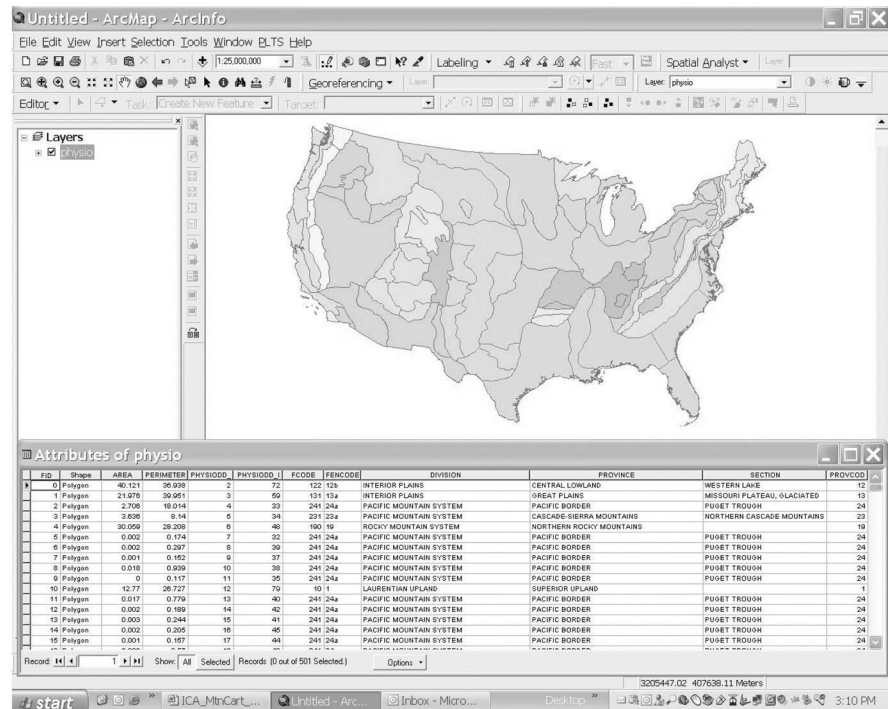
Untitled - ArcMap - ArcInfo

File Edit View Insert Selection Tools Window PLTS Help

1:25,000,000

Labeling ▾ Fast Spatial Analyst ▾ Layer:

Georeferencing ▾ Layer: Layer: physio

Editor ▾ Task: Create New Feature Target:

Layers
physio

Attributes of physio

| FID | Shape | AREA | PERIMETER | PHYSIODD_ | PHYSIODD_I | FCODE | FENCODE | DIVISION | PROVINCE | SECTION | PROVCOD |
|---|---|---|---|---|---|---|---|---|---|---|---|
| 0 | Polygon | 40.121 | 36.938 | 2 | 72 | 122 | 12b | INTERIOR PLAINS | CENTRAL LOWLAND | WESTERN LAKE | 12 |
| 1 | Polygon | 21.976 | 39.951 | 3 | 59 | 131 | 13a | INTERIOR PLAINS | GREAT PLAINS | MISSOURI PLATEAU, GLACIATED | 13 |
| 2 | Polygon | 2.706 | 18.014 | 4 | 33 | 241 | 24a | PACIFIC MOUNTAIN SYSTEM | PACIFIC BORDER | PUGET TROUGH | 24 |
| 3 | Polygon | 3.636 | 8.14 | 5 | 34 | 231 | 23a | PACIFIC MOUNTAIN SYSTEM | CASCADE-SIERRA MOUNTAINS | NORTHERN CASCADE MOUNTAINS | 23 |
| 4 | Polygon | 30.059 | 28.208 | 6 | 48 | 190 | 19 | ROCKY MOUNTAIN SYSTEM | NORTHERN ROCKY MOUNTAINS | | 19 |
| 5 | Polygon | 0.002 | 0.174 | 7 | 32 | 241 | 24a | PACIFIC MOUNTAIN SYSTEM | PACIFIC BORDER | PUGET TROUGH | 24 |
| 6 | Polygon | 0.002 | 0.297 | 8 | 39 | 241 | 24a | PACIFIC MOUNTAIN SYSTEM | PACIFIC BORDER | PUGET TROUGH | 24 |
| 7 | Polygon | 0.001 | 0.152 | 9 | 37 | 241 | 24a | PACIFIC MOUNTAIN SYSTEM | PACIFIC BORDER | PUGET TROUGH | 24 |
| 8 | Polygon | 0.018 | 0.939 | 10 | 38 | 241 | 24a | PACIFIC MOUNTAIN SYSTEM | PACIFIC BORDER | PUGET TROUGH | 24 |
| 9 | Polygon | 0 | 0.117 | 11 | 35 | 241 | 24a | PACIFIC MOUNTAIN SYSTEM | PACIFIC BORDER | PUGET TROUGH | 24 |
| 10 | Polygon | 12.77 | 26.727 | 12 | 79 | 10 | 1 | LAURENTIAN UPLAND | SUPERIOR UPLAND | | 1 |
| 11 | Polygon | 0.017 | 0.779 | 13 | 40 | 241 | 24a | PACIFIC MOUNTAIN SYSTEM | PACIFIC BORDER | PUGET TROUGH | 24 |
| 12 | Polygon | 0.002 | 0.189 | 14 | 42 | 241 | 24a | PACIFIC MOUNTAIN SYSTEM | PACIFIC BORDER | PUGET TROUGH | 24 |
| 13 | Polygon | 0.003 | 0.244 | 15 | 41 | 241 | 24a | PACIFIC MOUNTAIN SYSTEM | PACIFIC BORDER | PUGET TROUGH | 24 |
| 14 | Polygon | 0.002 | 0.205 | 16 | 45 | 241 | 24a | PACIFIC MOUNTAIN SYSTEM | PACIFIC BORDER | PUGET TROUGH | 24 |
| 15 | Polygon | 0.001 | 0.157 | 17 | 44 | 241 | 24a | PACIFIC MOUNTAIN SYSTEM | PACIFIC BORDER | PUGET TROUGH | 24 |

Record: 1 Show: All Selected Records (0 out of 501 Selected.) Options ▾

3205447.02 407638.11 Meters

start ICA_MtnCart_... Untitled - Arc... Inbox - Micro... Desktop 3:10 PM